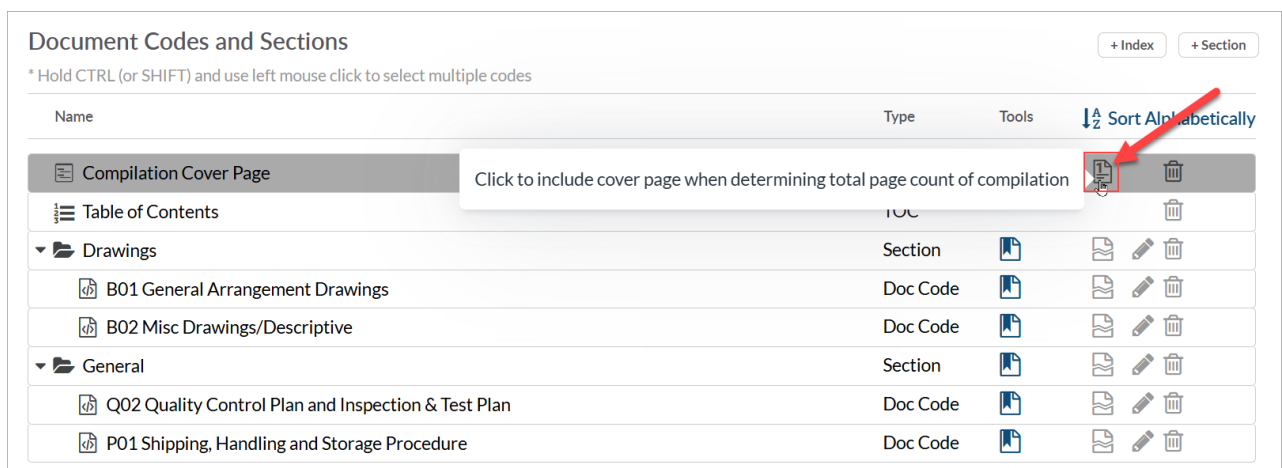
Document Codes and Sections

+ Index + Section

* Hold CTRL (or SHIFT) and use left mouse click to select multiple codes

| Name | Type | Tools | Sort Alphabetically |
|---|---|---|---|
| Compilation Cover Page | | | |
| Table of Contents | TOC | | |
| Drawings | Section | | |
| B01 General Arrangement Drawings | Doc Code | | |
| B02 Misc Drawings/Descriptive | Doc Code | | |
| General | Section | | |
| Q02 Quality Control Plan and Inspection & Test Plan | Doc Code | | |
| P01 Shipping, Handling and Storage Procedure | Doc Code | | |

Click to include cover page when determining total page count of compilation